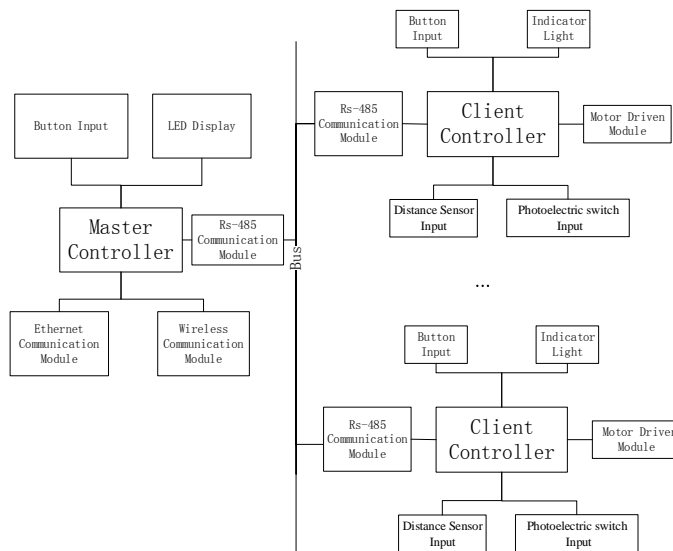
Button Input

LED Display

Master Controller

Rs-485 Communication Module

Ethernet Communication Module

Wireless Communication Module

Bus

Button Input

Indicator Light

Rs-485 Communication Module

Client Controller

Motor Driven Module

Distance Sensor Input

Photoelectric switch Input

...

Button Input

Indicator Light

Rs-485 Communication Module

Client Controller

Motor Driven Module

Distance Sensor Input

Photoelectric switch Input